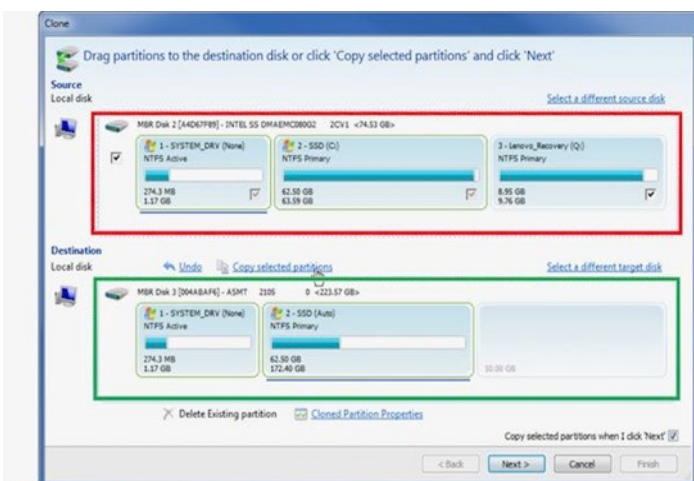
Clone

Drag partitions to the destination disk or click 'Copy selected partitions' and click 'Next'

Source
Local disk

Select a different source disk

MBR Disk 2 [A4D67F89] - INTEL SS DMAEMC080G2 2CV1 <74.53 GB>

1 - SYSTEM_DRV (None)
NTFS Active
274.3 MB
1.17 GB

2 - SSD (C:)
NTFS Primary
62.50 GB
63.59 GB

3 - Lenovo_Recovery (Q:)
NTFS Primary
8.95 GB
9.76 GB

Destination
Local disk

Undo Copy selected partitions

Select a different target disk

MBR Disk 3 [004ABAF6] - ASMT 2105 0 <223.57 GB>

1 - SYSTEM_DRV (None)
NTFS Active
274.3 MB
1.17 GB

2 - SSD (Auto)
NTFS Primary
62.50 GB
172.40 GB

50.00 GB

Delete Existing partition Cloned Partition Properties

Copy selected partitions when I click 'Next'

< Back Next > Cancel Finish